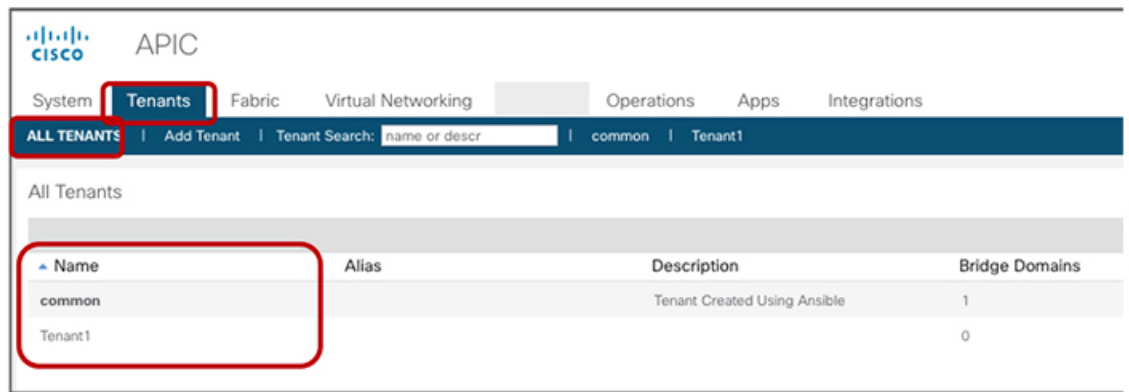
cisco APIC

System Tenants Fabric Virtual Networking Operations Apps Integrations

ALL TENANTS | Add Tenant | Tenant Search: name or descr | common | Tenant1

All Tenants

| Name | Alias | Description | Bridge Domains |
|---|---|---|---|
| common | | Tenant Created Using Ansible | 1 |
| Tenant1 | | | 0 |